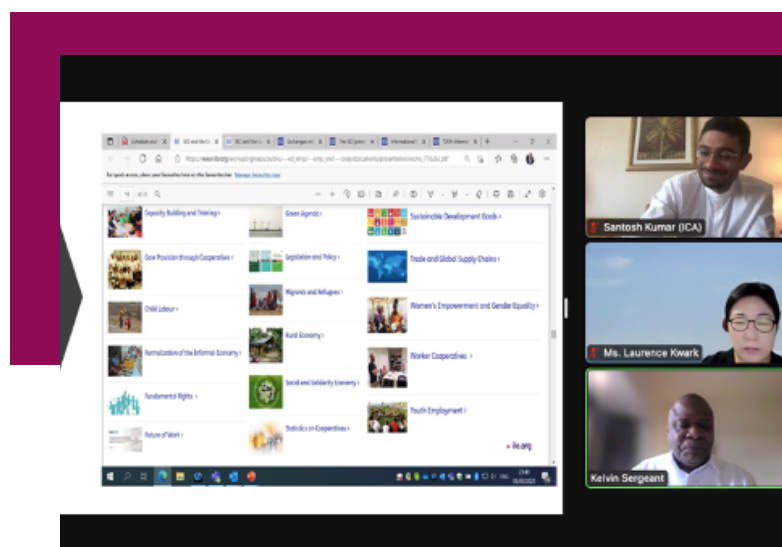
Capacity Building and Training >

Care Provision through Cooperatives >

Child Labour >

Formalization of the Informal Economy >

Fundamental Rights >

Future of Work >

Green Agenda >

Legislation and Policy >

Migrants and Refugees >

Rural Economy >

Social and Solidarity Economy >

Statistics on Cooperatives >

Sustainable Development Goals >

Trade and Global Supply Chains >

Women's Empowerment and Gender Equality >

Worker Cooperatives >

Youth Employment >

ilo.org

Santosh Kumar (ICA)

Ms. Laurence Kwark

Kelvin Sergeant